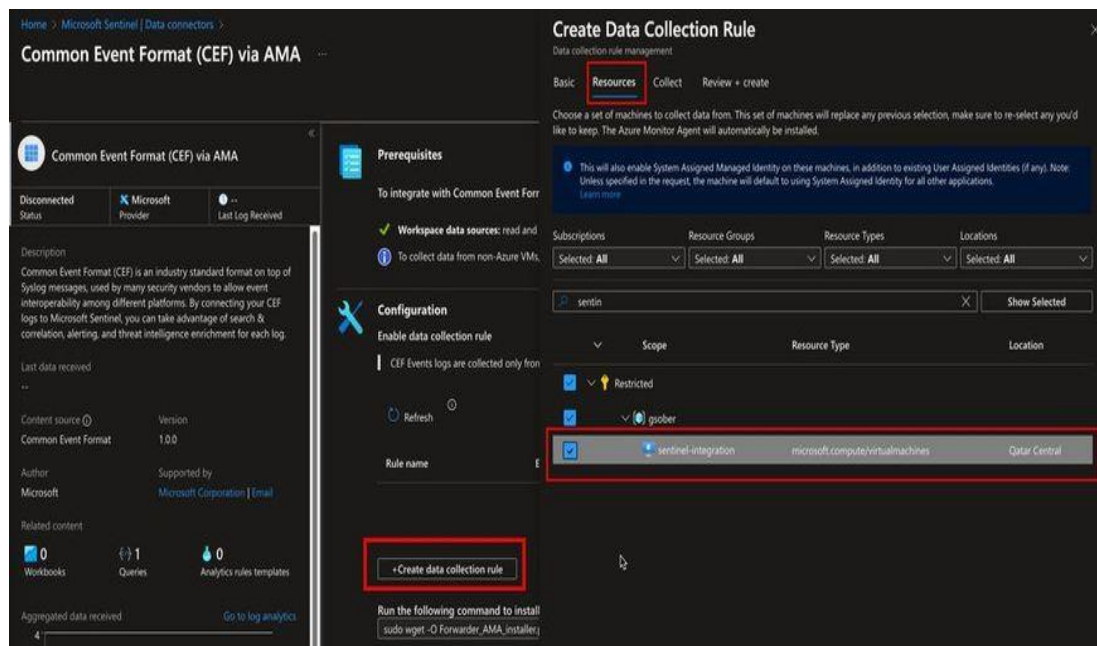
Home > Microsoft Sentinel | Data connectors >

Common Event Format (CEF) via AMA ...

Common Event Format (CEF) via AMA

Disconnected
Status

Microsoft
Provider

--
Last Log Received

Description
Common Event Format (CEF) is an industry standard format on top of Syslog messages, used by many security vendors to allow event interoperability among different platforms. By connecting your CEF logs to Microsoft Sentinel, you can take advantage of search & correlation, alerting, and threat intelligence enrichment for each log.

Last data received
--

Content source
Common Event Format

Version
1.0.0

Author
Microsoft

Supported by
Microsoft Corporation | Email

Related content

0
Workbooks

1
Queries

0
Analytics rules templates

Aggregated data received

Go to log analytics

4

Prerequisites

To integrate with Common Event Forr

Workspace data sources: read and

To collect data from non-Azure VMs,

Configuration

Enable data collection rule

CEF Events logs are collected only fron

Refresh

Rule name

+Create data collection rule

Run the following command to install

sudo wget -O Forwarder_AMA_installer.

Create Data Collection Rule

Data collection rule management

Basic Resources Collect Review + create

Choose a set of machines to collect data from. This set of machines will replace any previous selection, make sure to re-select any you'd like to keep. The Azure Monitor Agent will automatically be installed.

This will also enable System Assigned Managed Identity on these machines, in addition to existing User Assigned Identities (if any). Note: Unless specified in the request, the machine will default to using System Assigned Identity for all other applications.
Learn more

| Subscriptions | Resource Groups | Resource Types | Locations |
|---|---|---|---|
| Selected: All | Selected: All | Selected: All | Selected: All |

sentin

Show Selected

| | Scope | Resource Type | Location |
|---|---|---|---|
| | Restricted | | |
| | gsober | | |
| | sentinel-integration | microsoft.compute/virtualmachines | Qatar Central |